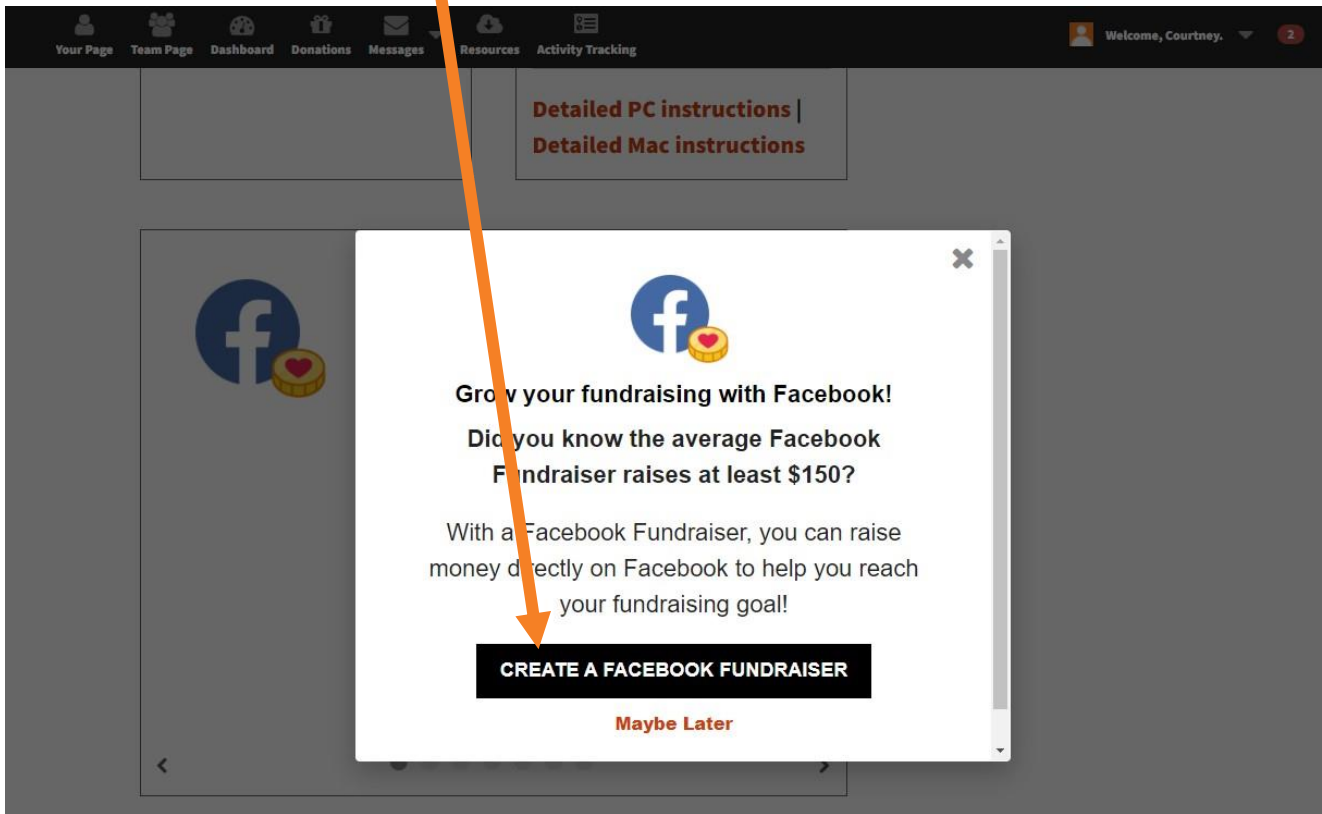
Your Page Team Page Dashboard Donations Messages Resources Activity Tracking

Welcome, Courtney. 2

Detailed PC instructions | Detailed Mac instructions

Grow your fundraising with Facebook!

Did you know the average Facebook Fundraiser raises at least $150?

With a Facebook Fundraiser, you can raise money directly on Facebook to help you reach your fundraising goal!

CREATE A FACEBOOK FUNDRAISER

Maybe Later